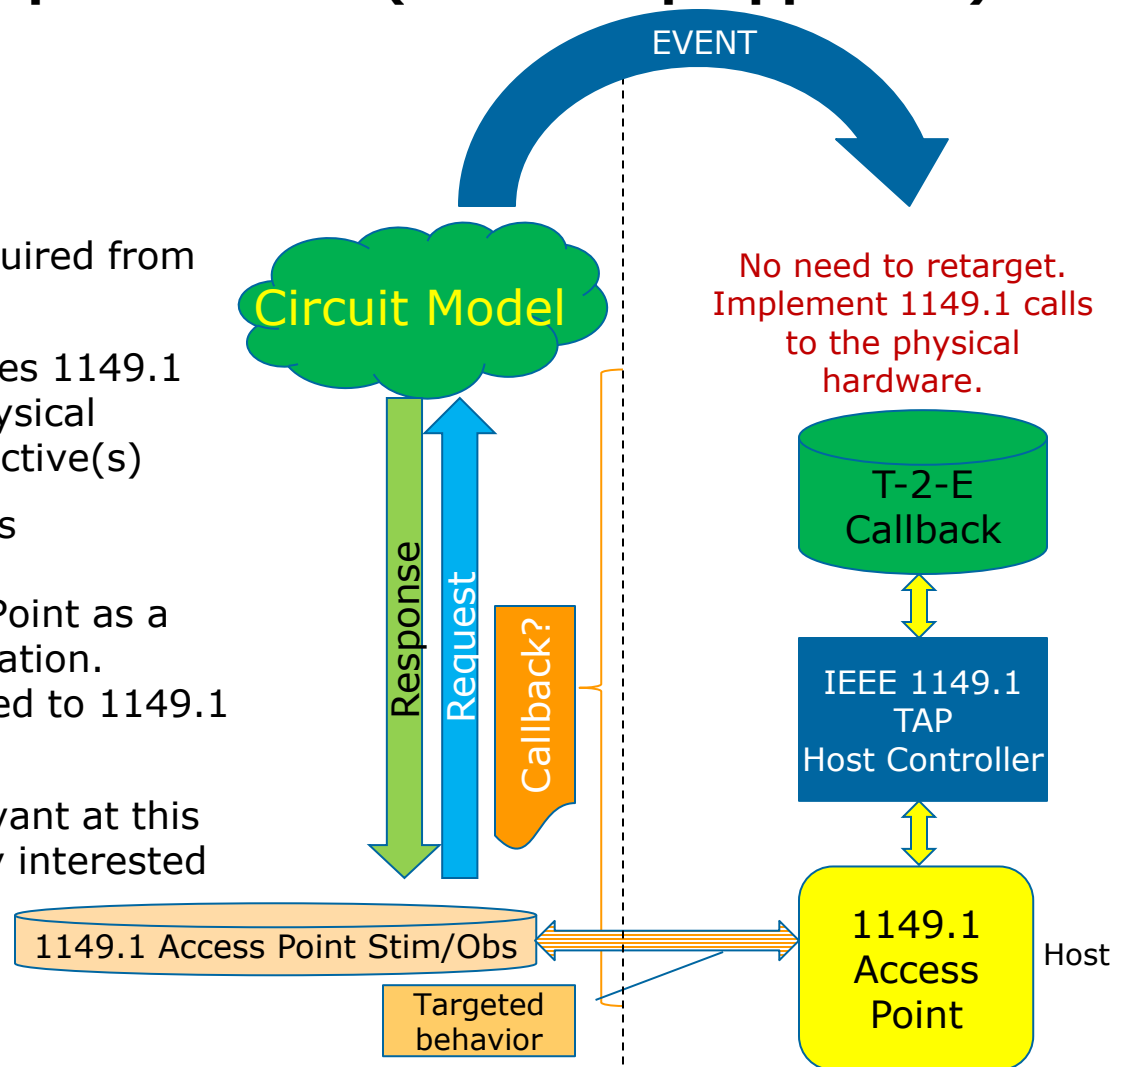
EVENT

uired from

es 1149.1
ysical
ctive(s)

s

Point as a
ation.
ed to 1149.1

vant at this
interested

Circuit Model

Response

Request

Callback?

No need to retarget. Implement 1149.1 calls to the physical hardware.

T-2-E
Callback

IEEE 1149.1
TAP
Host Controller

1149.1 Access Point Stim/Obs

1149.1
Access
Point

Host

Targeted
behavior